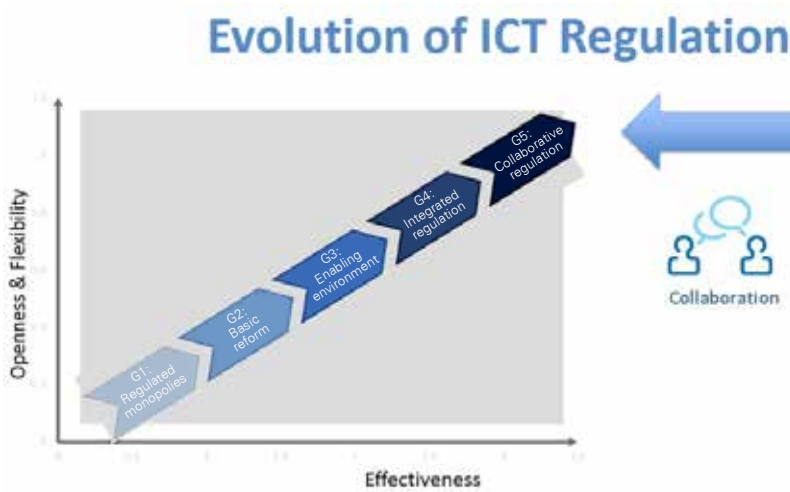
Evolution of ICT Regulation

Openness & Flexibility

G1: Regulated monopolies

G2: Basic reform

G3: Enabling environment

G4: Integrated regulation

G5: Collaborative regulation

Effectiveness

Collaboration